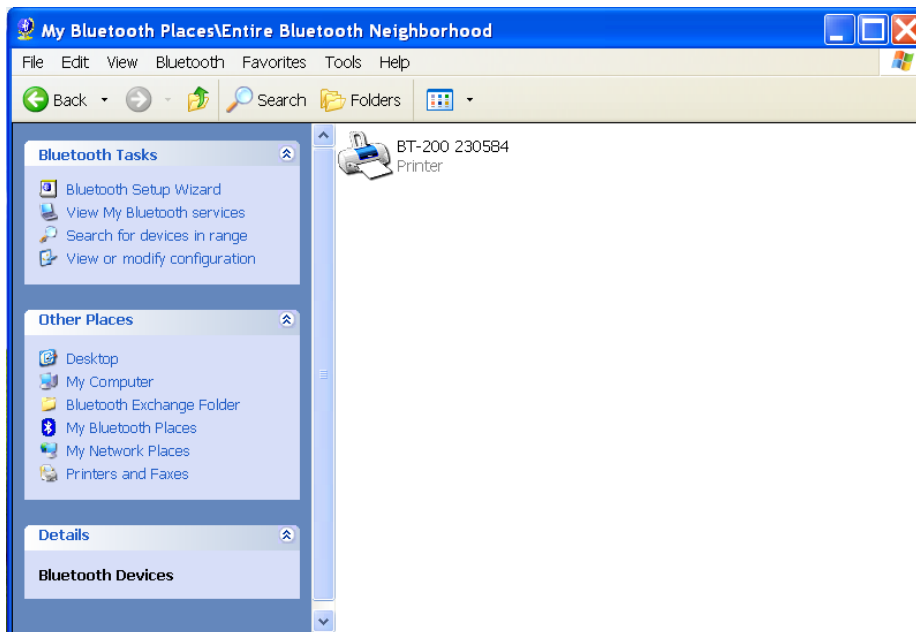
My Bluetooth Places\Entire Bluetooth Neighborhood

File Edit View Bluetooth Favorites Tools Help

Back Search Folders

Bluetooth Tasks

Bluetooth Setup Wizard
View My Bluetooth services
Search for devices in range
View or modify configuration

Other Places

Desktop
My Computer
Bluetooth Exchange Folder
My Bluetooth Places
My Network Places
Printers and Faxes

Details

Bluetooth Devices

BT-200 230584
Printer